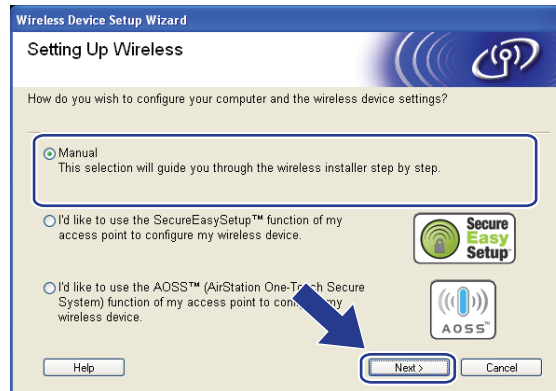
Wireless Device Setup Wizard

Setting Up Wireless

How do you wish to configure your computer and the wireless device settings?

Manual
This selection will guide you through the wireless installer step by step.

I'd like to use the SecureEasySetup™ function of my access point to configure my wireless device.

Secure Easy Setup

I'd like to use the AOSS™ (AirStation One-To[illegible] Secure System) function of my access point to con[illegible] my wireless device.

AOSS

Help

Next >

Cancel